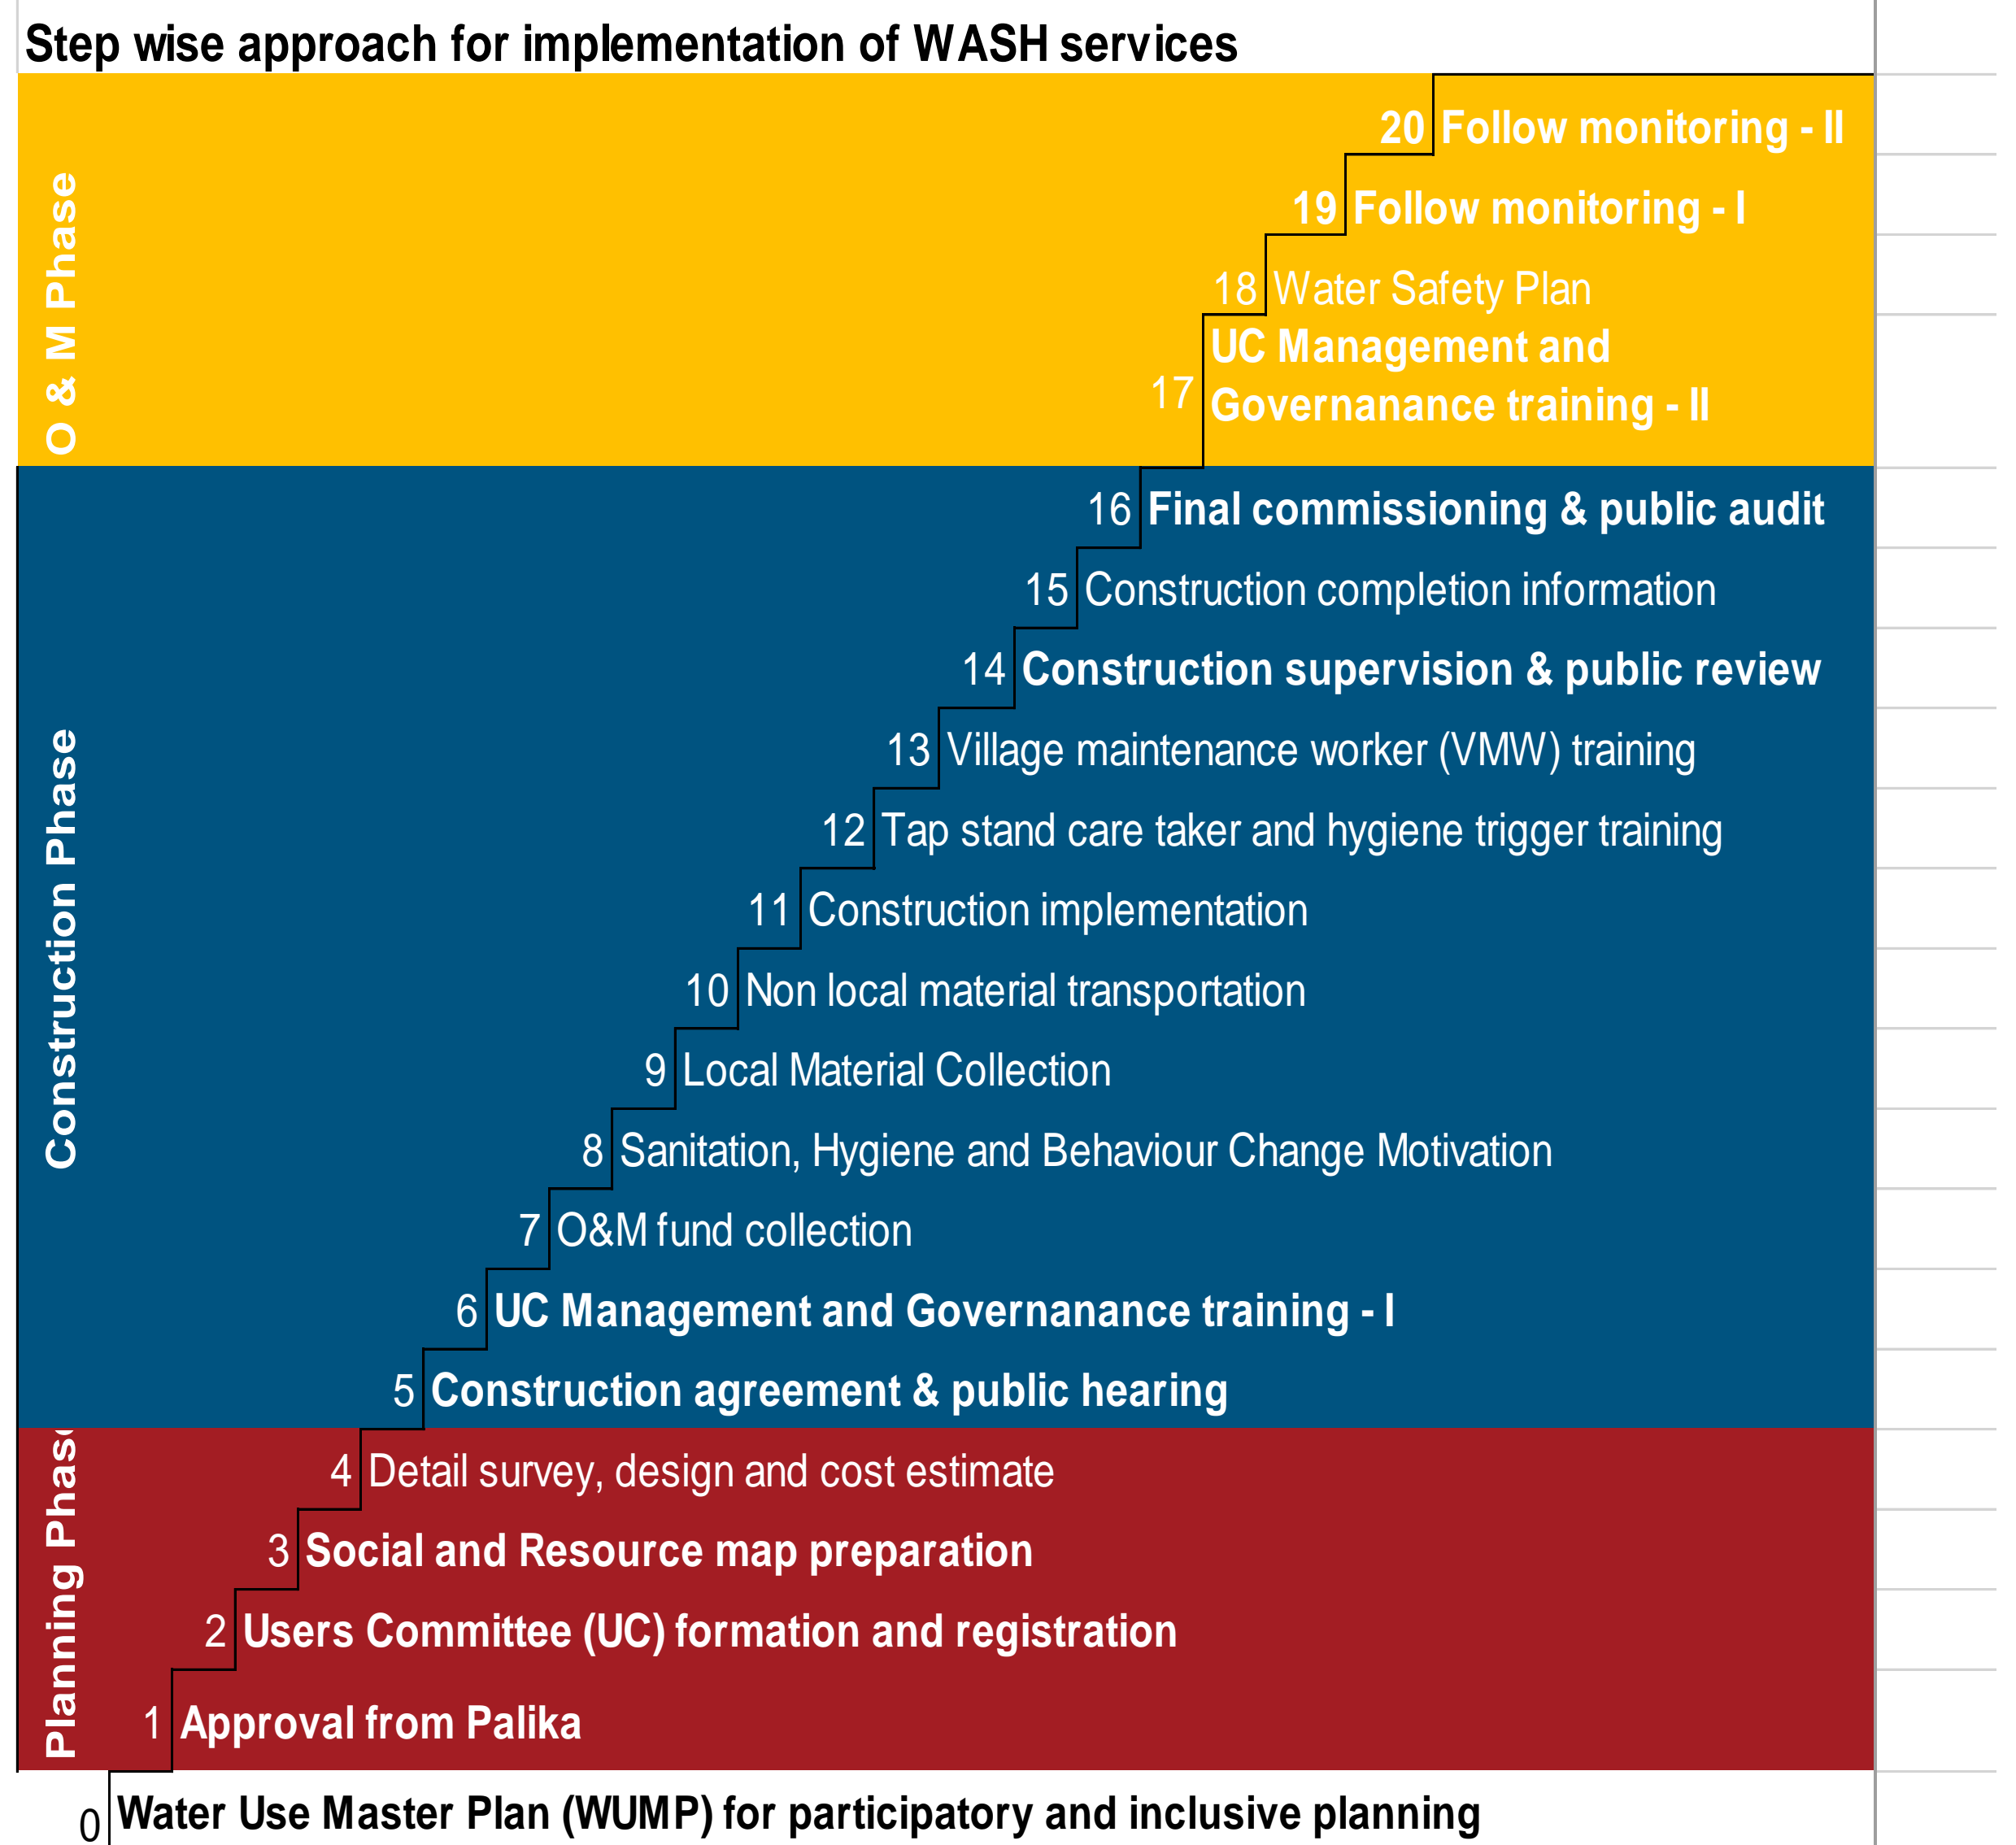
Step wise approach for implementation of WASH services

O & M Phase

20 Follow monitoring - II

19 Follow monitoring - I

18 Water Safety Plan

17 UC Management and Governanance training - II

Construction Phase

16 Final commissioning & public audit

15 Construction completion information

14 Construction supervision & public review

13 Village maintenance worker (VMW) training

12 Tap stand care taker and hygiene trigger training

11 Construction implementation

10 Non local material transportation

9 Local Material Collection

8 Sanitation, Hygiene and Behaviour Change Motivation

7 O&M fund collection

6 UC Management and Governanance training - I

5 Construction agreement & public hearing

Planning Phas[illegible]

4 Detail survey, design and cost estimate

3 Social and Resource map preparation

2 Users Committee (UC) formation and registration

1 Approval from Palika

0 Water Use Master Plan (WUMP) for participatory and inclusive planning